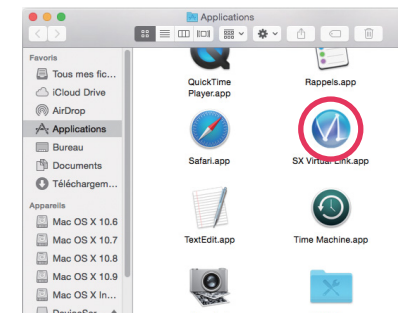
Applications

Favoris
Tous mes fic...
iCloud Drive
AirDrop
Applications
Bureau
Documents
Téléchargem...

Appareils
Mac OS X 10.6
Mac OS X 10.7
Mac OS X 10.8
Mac OS X 10.9
Mac OS X In...

QuickTime Player.app
Rappels.app
Safari.app
SX Virtual Link.app
TextEdit.app
Time Machine.app